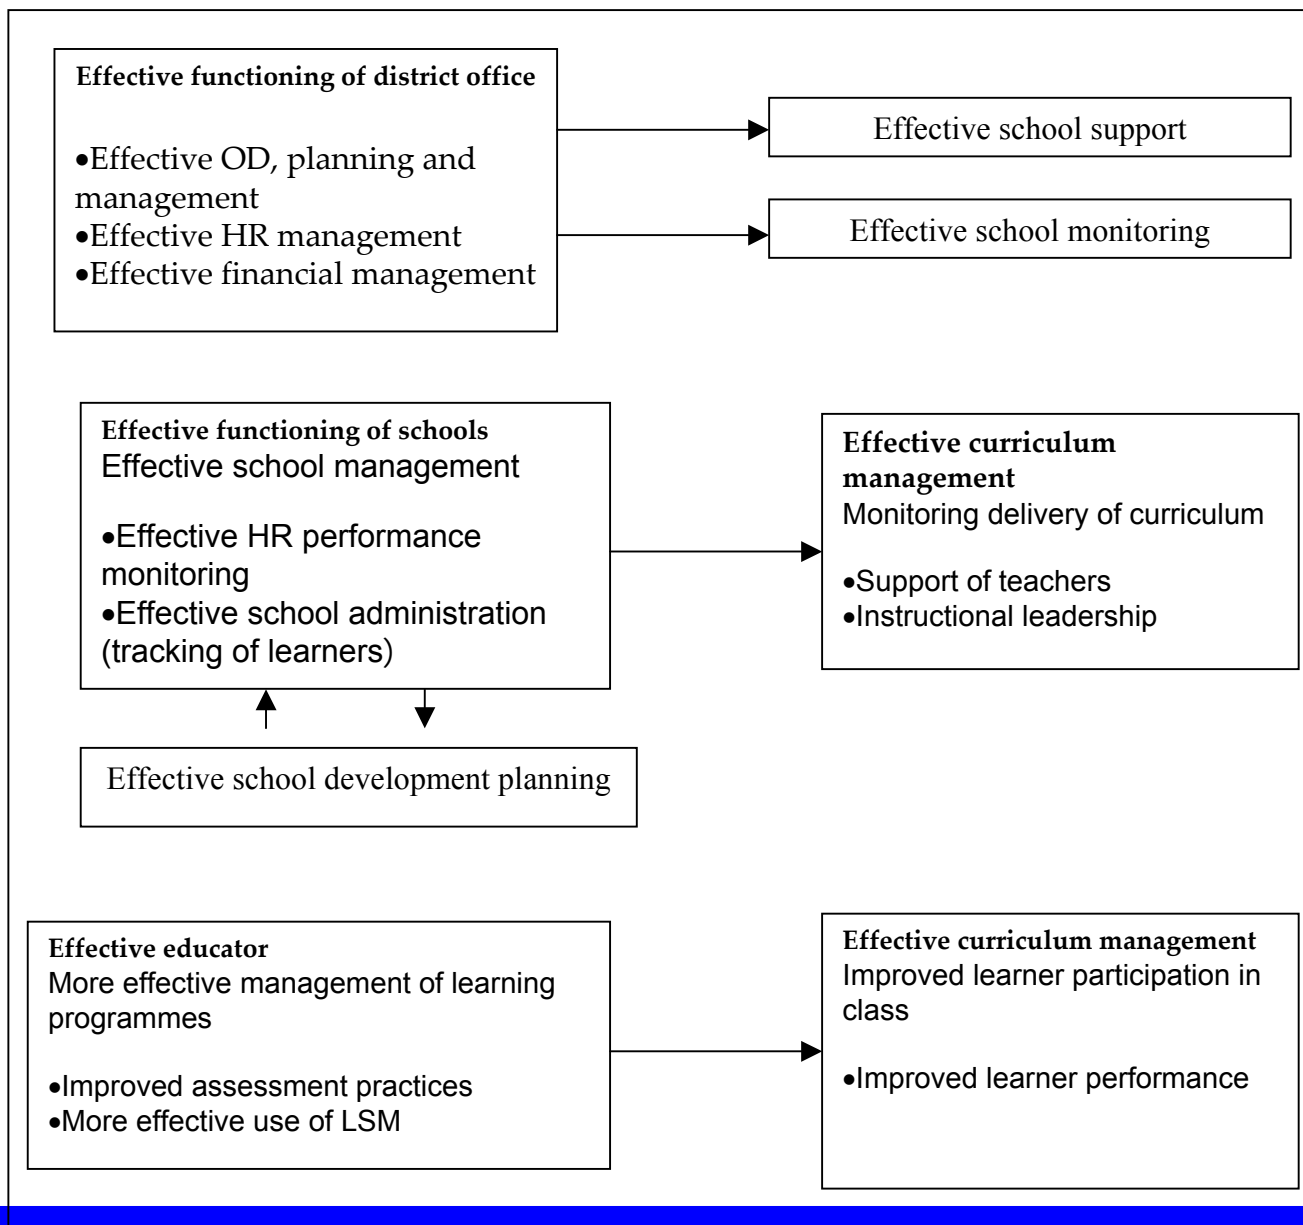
Effective functioning of district office

•Effective OD, planning and management
•Effective HR management
•Effective financial management

Effective school support

Effective school monitoring

Effective functioning of schools
Effective school management

•Effective HR performance monitoring
•Effective school administration (tracking of learners)

Effective curriculum management
Monitoring delivery of curriculum

•Support of teachers
•Instructional leadership

Effective school development planning

Effective educator
More effective management of learning programmes

•Improved assessment practices
•More effective use of LSM

Effective curriculum management
Improved learner participation in class

•Improved learner performance